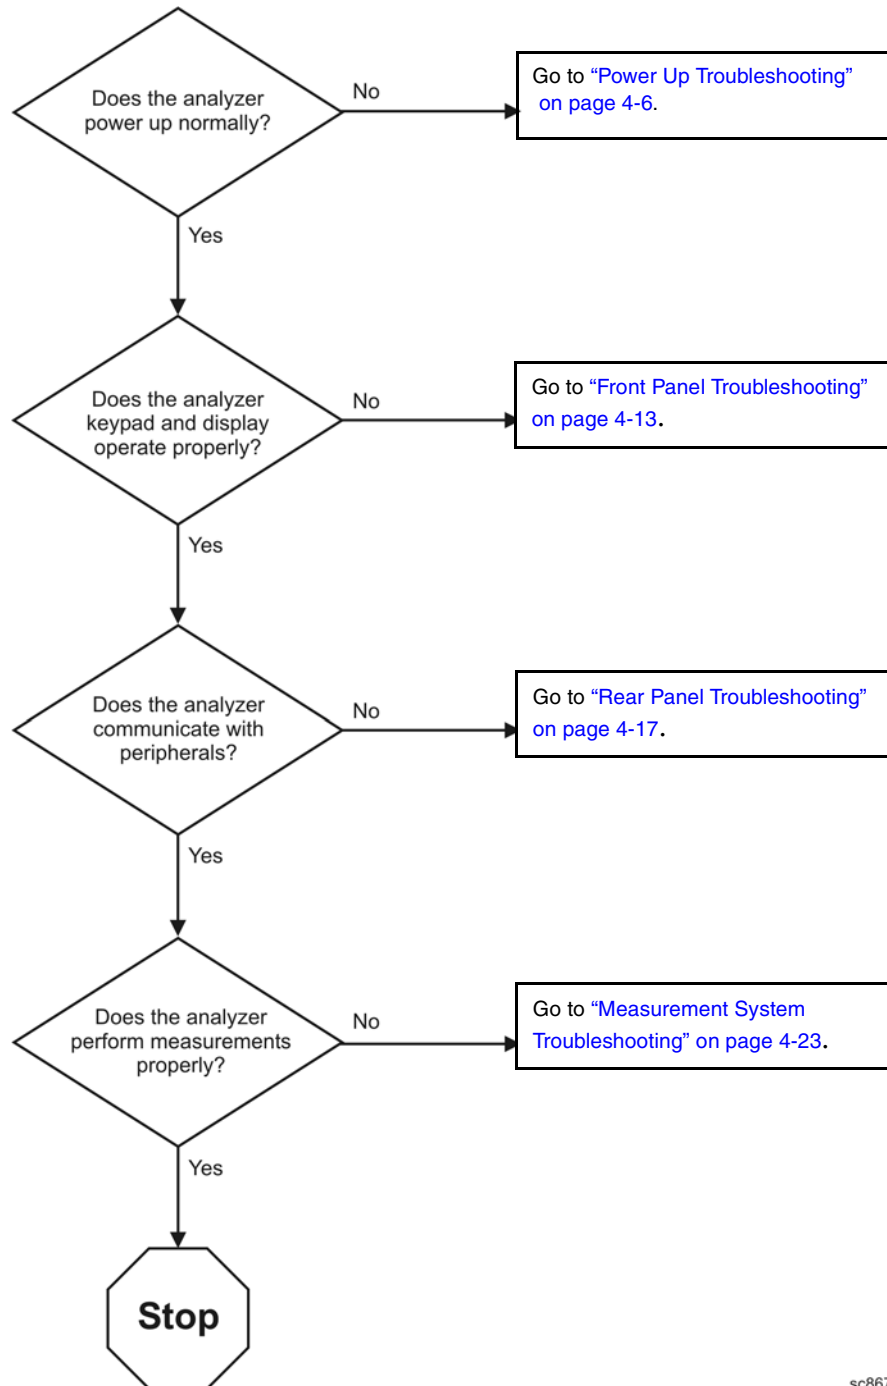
Does the analyzer power up normally?

No

Go to "Power Up Troubleshooting" on page 4-6.

Yes

Does the analyzer keypad and display operate properly?

No

Go to "Front Panel Troubleshooting" on page 4-13.

Yes

Does the analyzer communicate with peripherals?

No

Go to "Rear Panel Troubleshooting" on page 4-17.

Yes

Does the analyzer perform measurements properly?

No

Go to "Measurement System Troubleshooting" on page 4-23.

Yes

Stop

sc86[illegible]